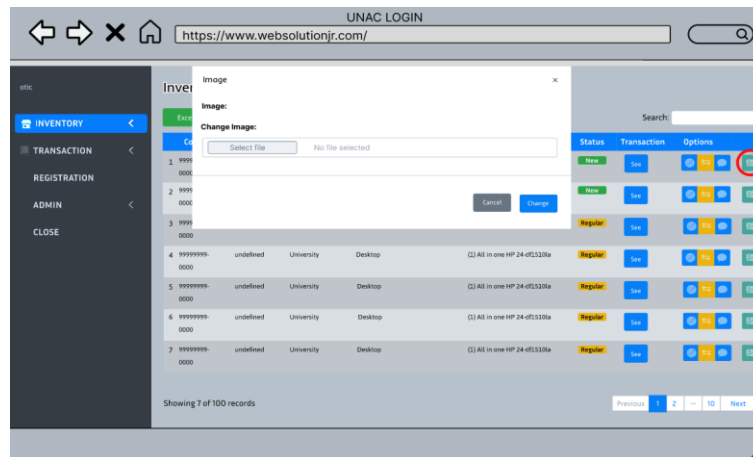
UNAC LOGIN

https://www.websolutionjr.com/

otic

INVENTORY

TRANSACTION

REGISTRATION

ADMIN

CLOSE

Inver

Exce

Image ×

Image:

Change Image:

Select file No file selected

Cancel Change

Search:

| Co | | | | | Status | Transaction | Options |
|---|---|---|---|---|---|---|---|
| 1 999 000 | | | | | New | See | |
| 2 999 000 | | | | | New | See | |
| 3 999 000 | | | | | Regular | See | |
| 4 99999999-0000 | undefined | University | Desktop | (1) All in one HP 24-df1510la | Regular | See | |
| 5 99999999-0000 | undefined | University | Desktop | (1) All in one HP 24-df1510la | Regular | See | |
| 6 99999999-0000 | undefined | University | Desktop | (1) All in one HP 24-df1510la | Regular | See | |
| 7 99999999-0000 | undefined | University | Desktop | (1) All in one HP 24-df1510la | Regular | See | |

Showing 7 of 100 records

Previous 1 2 ... 10 Next